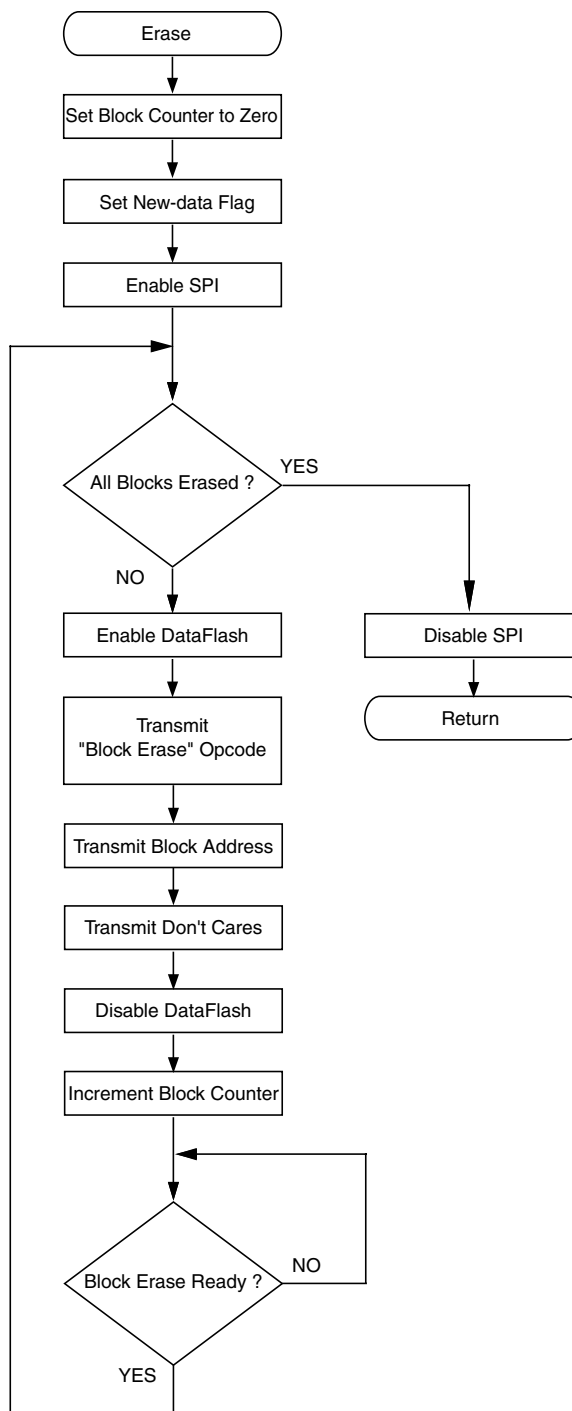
Erase

Set Block Counter to Zero

Set New-data Flag

Enable SPI

All Blocks Erased ?

YES

NO

Enable DataFlash

Disable SPI

Return

Transmit "Block Erase" Opcode

Transmit Block Address

Transmit Don't Cares

Disable DataFlash

Increment Block Counter

Block Erase Ready ?

NO

YES